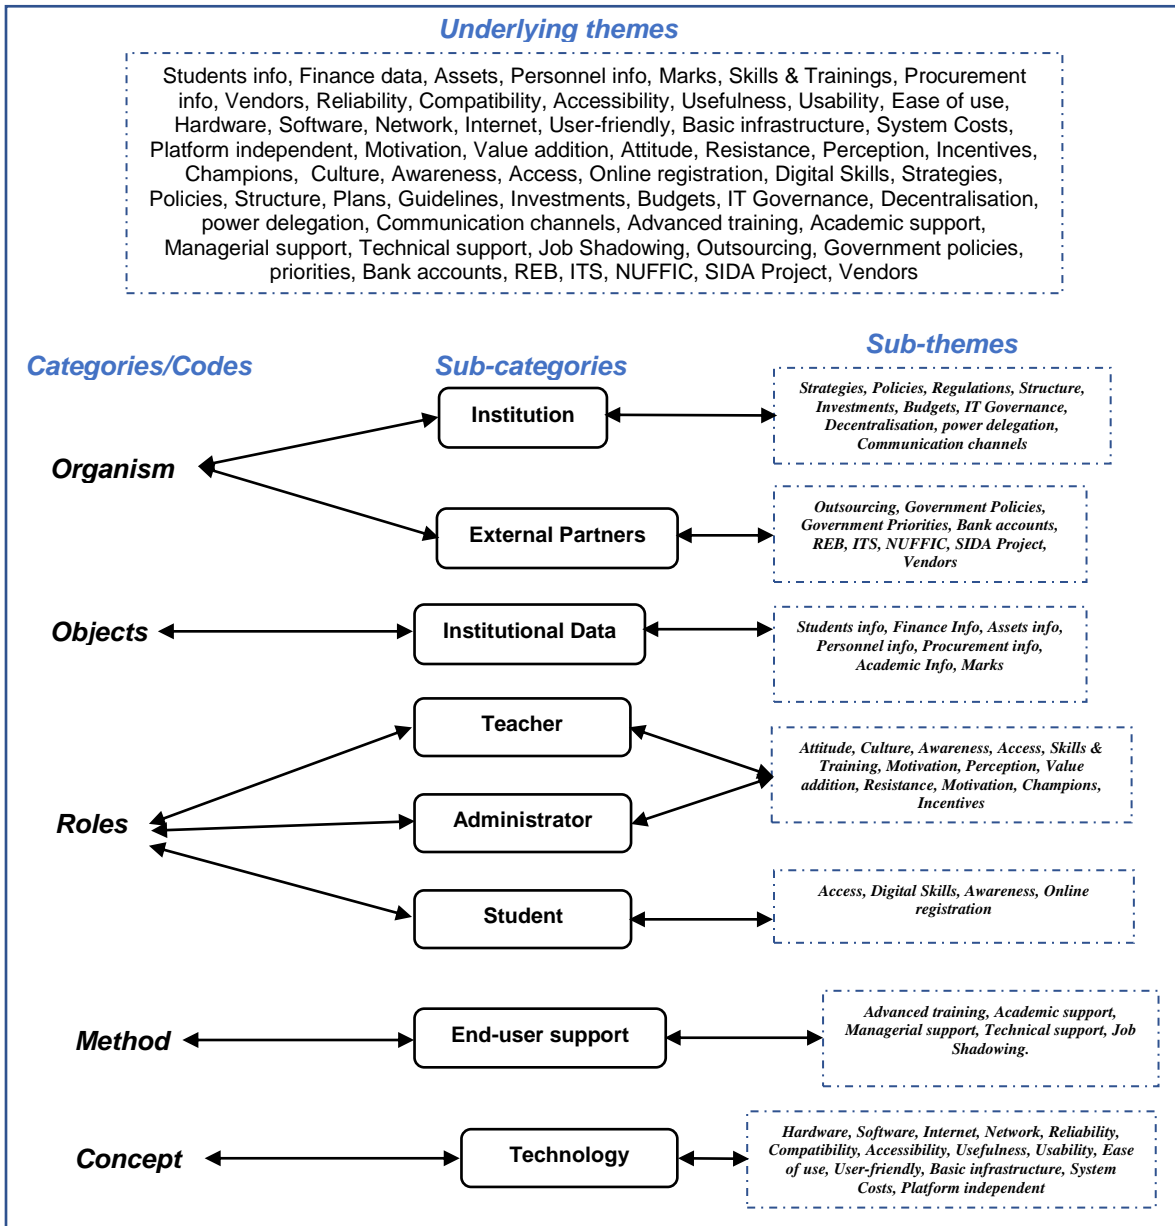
Underlying themes

Students info, Finance data, Assets, Personnel info, Marks, Skills & Trainings, Procurement info, Vendors, Reliability, Compatibility, Accessibility, Usefulness, Usability, Ease of use, Hardware, Software, Network, Internet, User-friendly, Basic infrastructure, System Costs, Platform independent, Motivation, Value addition, Attitude, Resistance, Perception, Incentives, Champions, Culture, Awareness, Access, Online registration, Digital Skills, Strategies, Policies, Structure, Plans, Guidelines, Investments, Budgets, IT Governance, Decentralisation, power delegation, Communication channels, Advanced training, Academic support, Managerial support, Technical support, Job Shadowing, Outsourcing, Government policies, priorities, Bank accounts, REB, ITS, NUFFIC, SIDA Project, Vendors

Categories/Codes

Sub-categories

Sub-themes

Institution

Strategies, Policies, Regulations, Structure, Investments, Budgets, IT Governance, Decentralisation, power delegation, Communication channels

Organism

External Partners

Outsourcing, Government Policies, Government Priorities, Bank accounts, REB, ITS, NUFFIC, SIDA Project, Vendors

Objects

Institutional Data

Students info, Finance Info, Assets info, Personnel info, Procurement info, Academic Info, Marks

Teacher

Attitude, Culture, Awareness, Access, Skills & Training, Motivation, Perception, Value addition, Resistance, Motivation, Champions, Incentives

Roles

Administrator

Student

Access, Digital Skills, Awareness, Online registration

Method

End-user support

Advanced training, Academic support, Managerial support, Technical support, Job Shadowing.

Concept

Technology

Hardware, Software, Internet, Network, Reliability, Compatibility, Accessibility, Usefulness, Usability, Ease of use, User-friendly, Basic infrastructure, System Costs, Platform independent